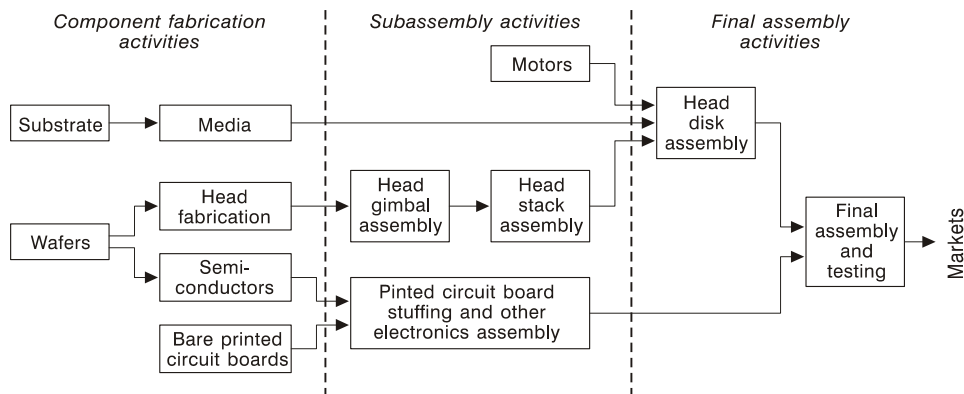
Component fabrication activities

Subassembly activities

Final assembly activities

Motors

Substrate

Media

Head disk assembly

Wafers

Head fabrication

Head gimbal assembly

Head stack assembly

Final assembly and testing

Markets

Semi-conductors

Pinted circuit board stuffing and other electronics assembly

Bare printed circuit boards